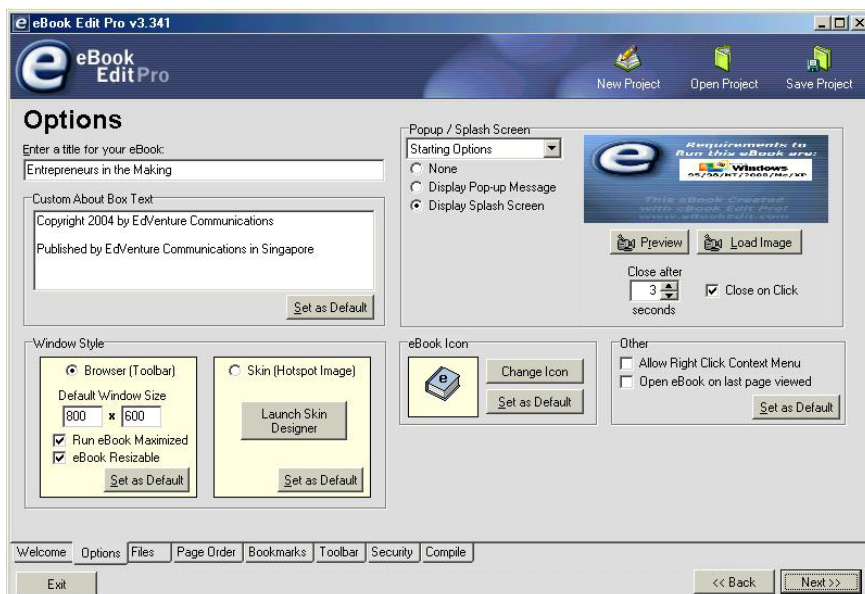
eBook Edit Pro v3.341

eBook Edit Pro

New Project Open Project Save Project

Options

Enter a title for your eBook:

Entrepreneurs in the Making

Custom About Box Text

Copyright 2004 by EdVenture Communications

Published by EdVenture Communications in Singapore

Set as Default

Popup / Splash Screen

Starting Options

None

Display Pop-up Message

Display Splash Screen

Requirements to Run this eBook are: Windows 95/98/NT/2000/Me/XP

This eBook Created with eBook Edit Pro! www.eBookEdit.com

Preview Load Image

Close after 3 seconds

Close on Click

Window Style

Browser (Toolbar)

Default Window Size

800 x 600

Run eBook Maximized

eBook Resizable

Set as Default

Skin (Hotspot Image)

Launch Skin Designer

Set as Default

eBook Icon

Change Icon

Set as Default

Other

Allow Right Click Context Menu

Open eBook on last page viewed

Set as Default

Welcome Options Files Page Order Bookmarks Toolbar Security Compile

Exit

<< Back Next >>